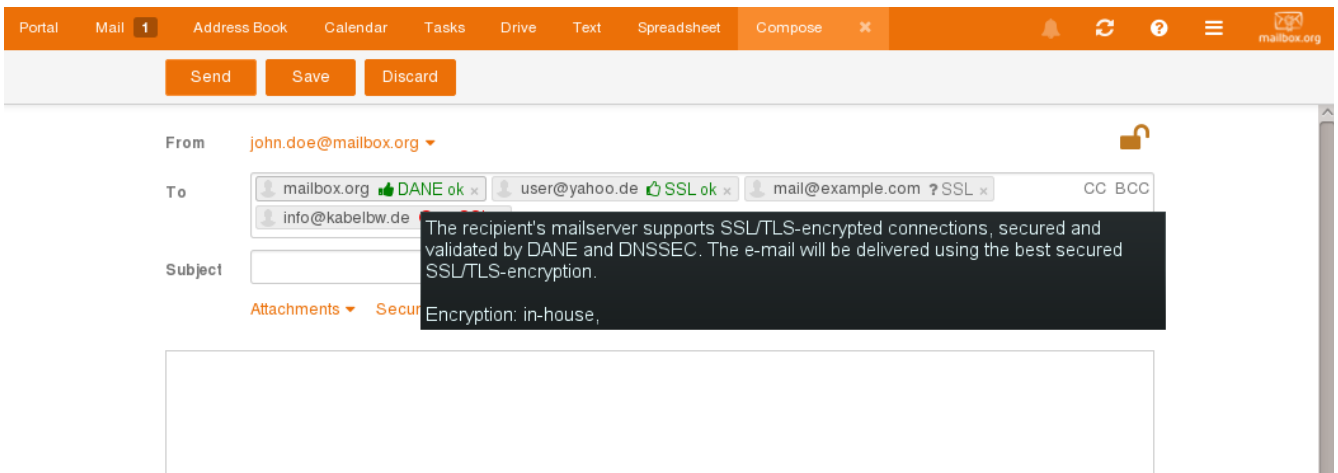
Portal Mail 1 Address Book Calendar Tasks Drive Text Spreadsheet Compose ✕

mailbox.org

Send Save Discard

From john.doe@mailbox.org

To mailbox.org DANE ok × user@yahoo.de SSL ok × mail@example.com ? SSL × CC BCC

info@kabelbw.de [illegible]

The recipient's mailserver supports SSL/TLS-encrypted connections, secured and validated by DANE and DNSSEC. The e-mail will be delivered using the best secured SSL/TLS-encryption.

Encryption: in-house,

Subject

Attachments Secur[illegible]